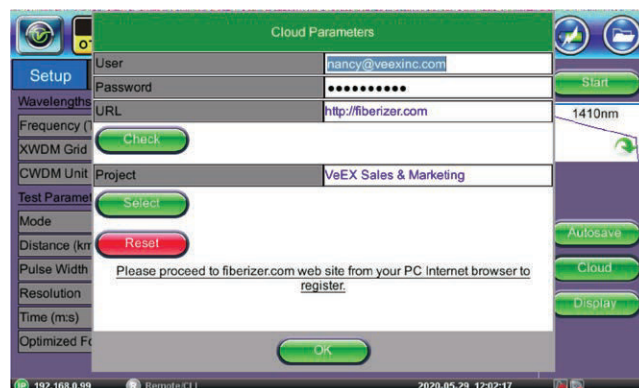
Cloud Parameters

| User | nancy@veexinc.com |
|---|---|
| Password | ●●●●●●●●●●● |
| URL | http://fiberizer.com |

Check

| Project | VeEX Sales & Marketing |
|---|---|

Select

Reset

Please proceed to fiberizer.com web site from your PC Internet browser to register.

OK

Setup
Wavelengths
Frequency (
XWDM Grid
CWDM Unit
Test Paramet
Mode
Distance (km
Pulse Width
Resolution
Time (m:s)
Optimized Fo

Start
1410nm
Autosave
Cloud
Display

192.168.0.99
Remote/CLI
2020.05.29 12:02:17